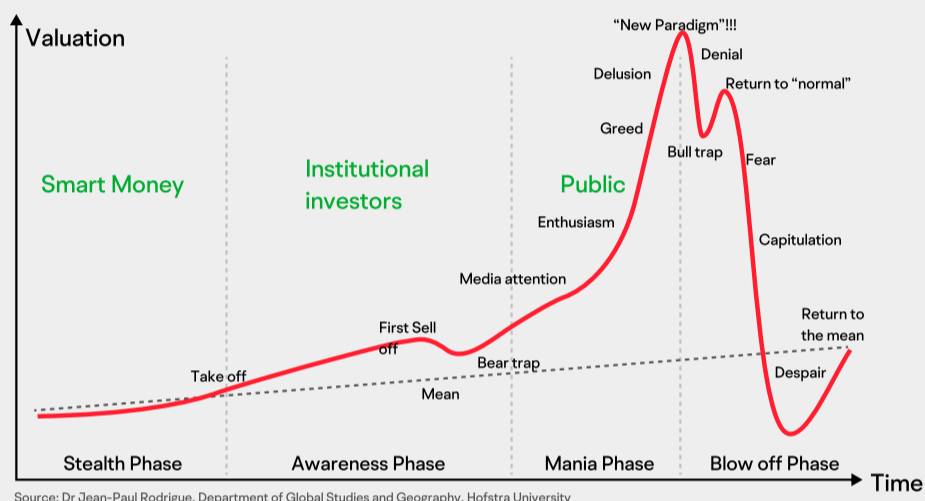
Valuation

Smart Money

Institutional investors

Public

"New Paradigm"!!!

Denial

Return to "normal"

Delusion

Greed

Bull trap

Fear

Enthusiasm

Capitulation

Media attention

First Sell off

Return to the mean

Bear trap

Take off

Despair

Mean

Stealth Phase

Awareness Phase

Mania Phase

Blow off Phase

Time

Source: Dr Jean-Paul Rodrigue, Department of Global Studies and Geography, Hofstra University